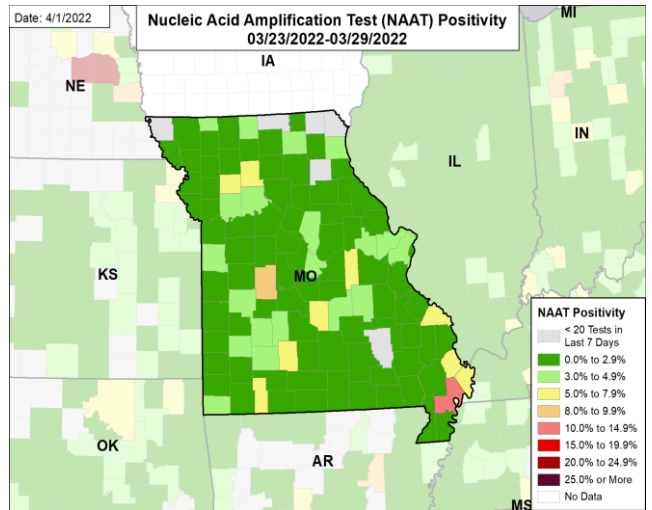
Date: 4/1/2022

Nucleic Acid Amplification Test (NAAT) Positivity
03/23/2022-03/29/2022

MI

NE

IA

IN

IL

KS

MO

OK

AR

MS

NAAT Positivity
< 20 Tests in Last 7 Days
0.0% to 2.9%
3.0% to 4.9%
5.0% to 7.9%
8.0% to 9.9%
10.0% to 14.9%
15.0% to 19.9%
20.0% to 24.9%
25.0% or More
No Data